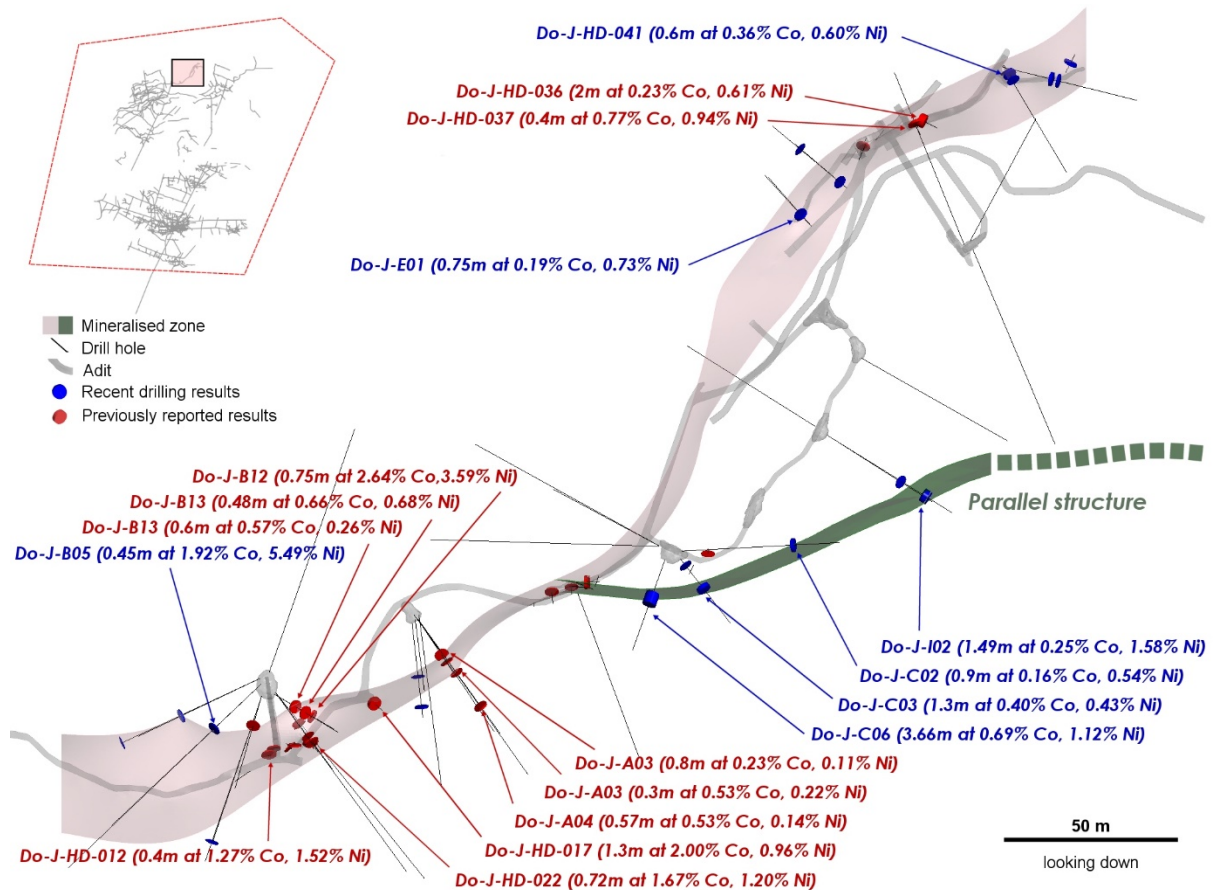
Do-J-HD-041 (0.6m at 0.36% Co, 0.60% Ni)

Do-J-HD-036 (2m at 0.23% Co, 0.61% Ni)

Do-J-HD-037 (0.4m at 0.77% Co, 0.94% Ni)

Do-J-E01 (0.75m at 0.19% Co, 0.73% Ni)

Mineralised zone
Drill hole
Adit
Recent drilling results
Previously reported results

Do-J-B12 (0.75m at 2.64% Co,3.59% Ni)

Do-J-B13 (0.48m at 0.66% Co, 0.68% Ni)

Do-J-B13 (0.6m at 0.57% Co, 0.26% Ni)

Do-J-B05 (0.45m at 1.92% Co, 5.49% Ni)

Parallel structure

Do-J-I02 (1.49m at 0.25% Co, 1.58% Ni)

Do-J-C02 (0.9m at 0.16% Co, 0.54% Ni)

Do-J-C03 (1.3m at 0.40% Co, 0.43% Ni)

Do-J-C06 (3.66m at 0.69% Co, 1.12% Ni)

Do-J-A03 (0.8m at 0.23% Co, 0.11% Ni)

Do-J-A03 (0.3m at 0.53% Co, 0.22% Ni)

Do-J-A04 (0.57m at 0.53% Co, 0.14% Ni)

Do-J-HD-017 (1.3m at 2.00% Co, 0.96% Ni)

Do-J-HD-012 (0.4m at 1.27% Co, 1.52% Ni)

Do-J-HD-022 (0.72m at 1.67% Co, 1.20% Ni)

50 m
looking down